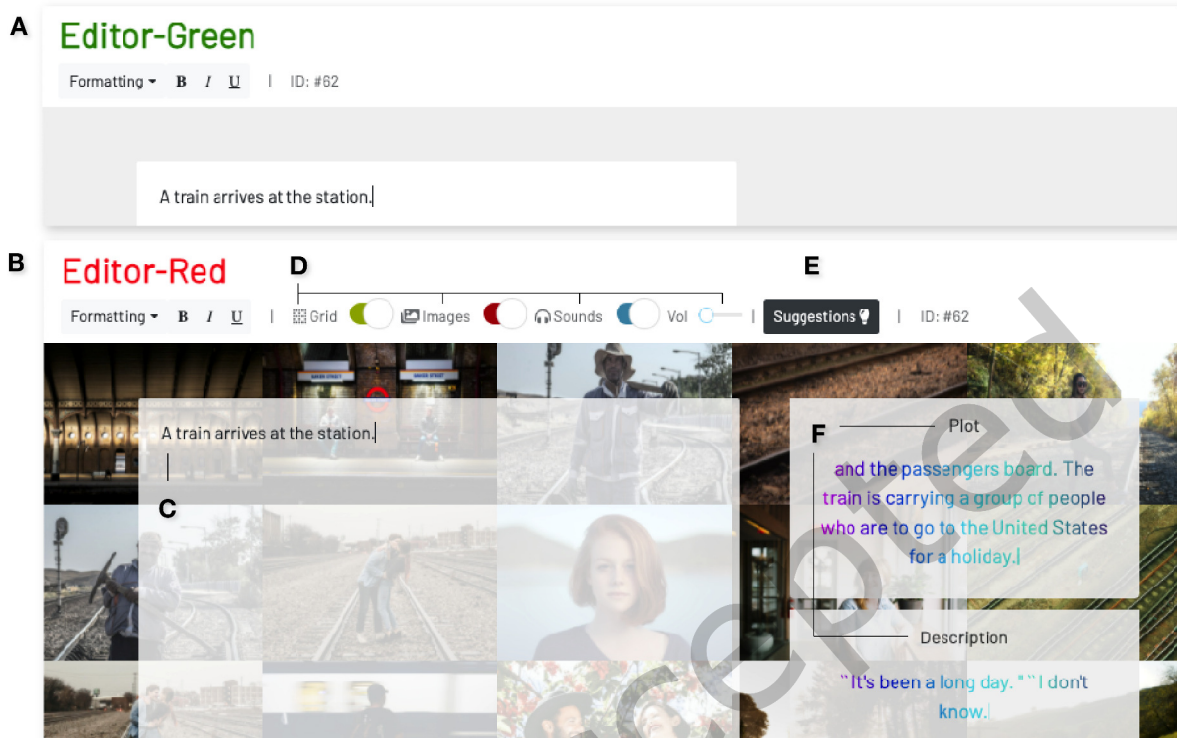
A

Editor-Green

Formatting B I U | ID: #62

A train arrives at the station.

B

Editor-Red

D

E

Formatting B I U | Grid Images Sounds Vol | Suggestions | ID: #62

A train arrives at the station.

C

F

Plot

and the passengers board. The train is carrying a group of people who are to go to the United States for a holiday.

Description

"It's been a long day." "I don't know.

Accepted